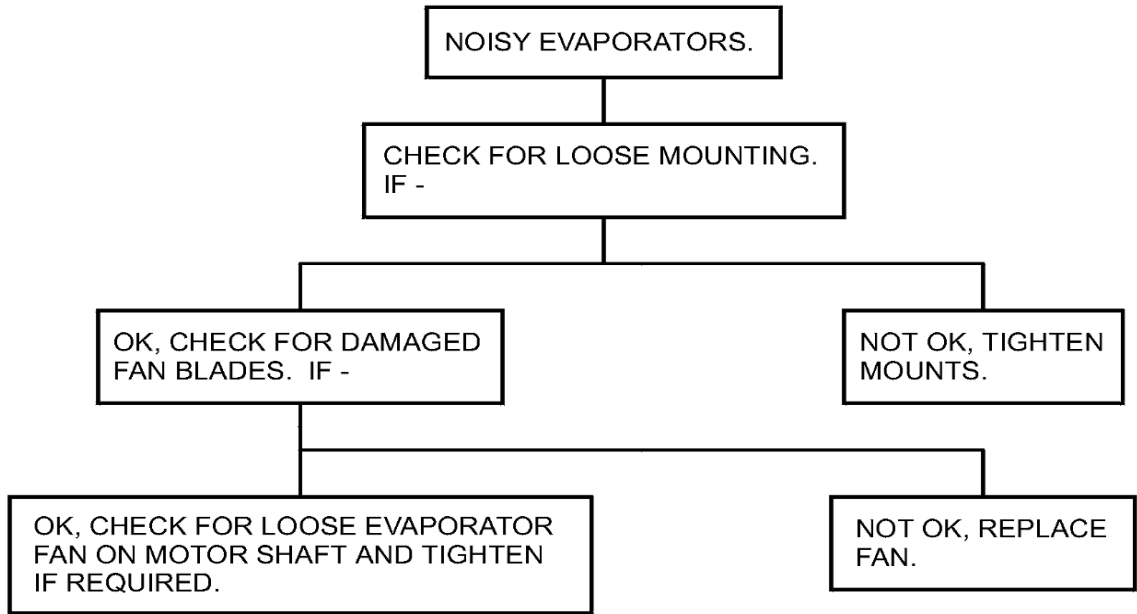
NOISY EVAPORATORS.

CHECK FOR LOOSE MOUNTING. IF -

OK, CHECK FOR DAMAGED FAN BLADES. IF -

NOT OK, TIGHTEN MOUNTS.

OK, CHECK FOR LOOSE EVAPORATOR FAN ON MOTOR SHAFT AND TIGHTEN IF REQUIRED.

NOT OK, REPLACE FAN.